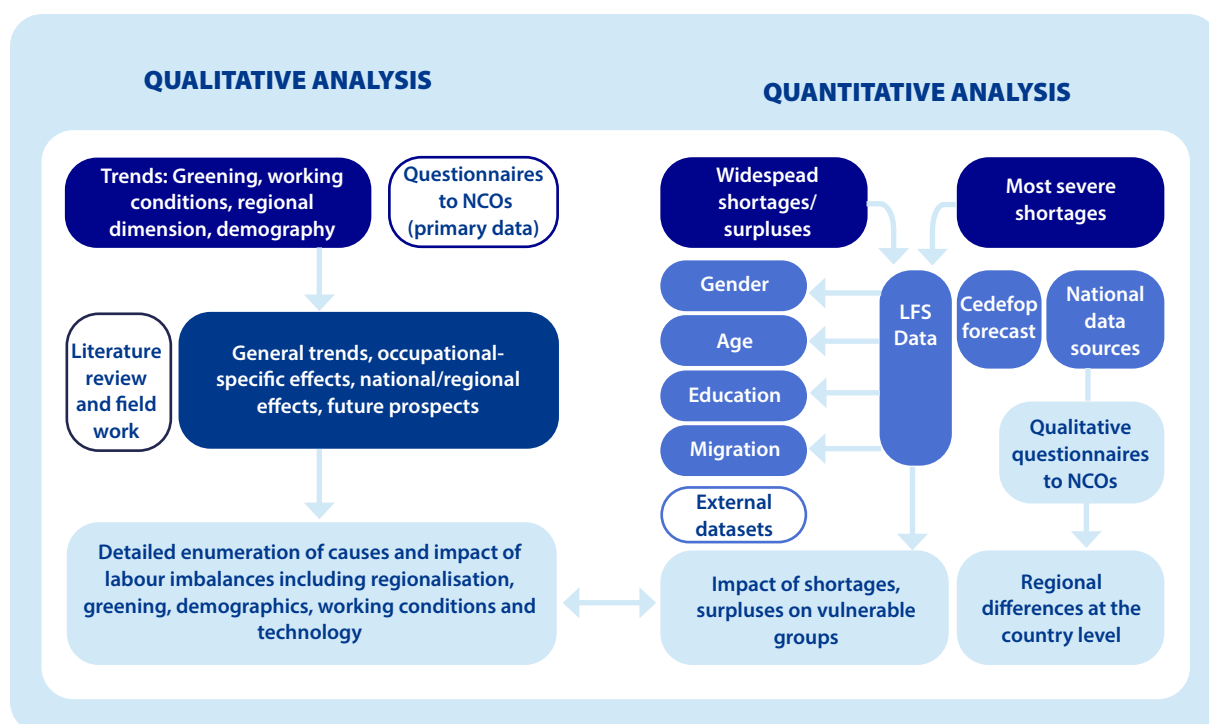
QUALITATIVE ANALYSIS

QUANTITATIVE ANALYSIS

Trends: Greening, working conditions, regional dimension, demography

Questionnaires to NCOs (primary data)

Literature review and field work

General trends, occupational-specific effects, national/regional effects, future prospects

Detailed enumeration of causes and impact of labour imbalances including regionalisation, greening, demographics, working conditions and technology

Widespead shortages/ surpluses

Most severe shortages

Gender

Age

Education

Migration

LFS Data

Cedefop forecast

National data sources

Qualitative questionnaires to NCOs

External datasets

Impact of shortages, surpluses on vulnerable groups

Regional differences at the country level